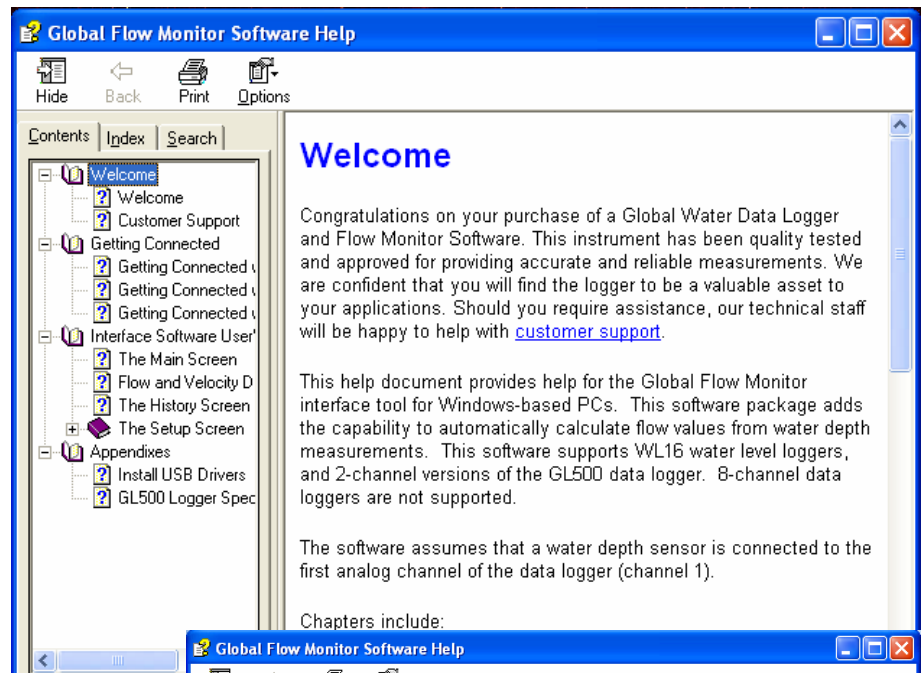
Global Flow Monitor Software Help

Hide Back Print Options

Contents Index Search

Welcome
Welcome
Customer Support
Getting Connected
Getting Connected w
Getting Connected w
Getting Connected w
Interface Software User'
The Main Screen
Flow and Velocity D
The History Screen
The Setup Screen
Appendixes
Install USB Drivers
GL500 Logger Spec

Welcome

Congratulations on your purchase of a Global Water Data Logger and Flow Monitor Software. This instrument has been quality tested and approved for providing accurate and reliable measurements. We are confident that you will find the logger to be a valuable asset to your applications. Should you require assistance, our technical staff will be happy to help with customer support.

This help document provides help for the Global Flow Monitor interface tool for Windows-based PCs. This software package adds the capability to automatically calculate flow values from water depth measurements. This software supports WL16 water level loggers, and 2-channel versions of the GL500 data logger. 8-channel data loggers are not supported.

The software assumes that a water depth sensor is connected to the first analog channel of the data logger (channel 1).

Chapters include:

Global Flow Monitor Software Help